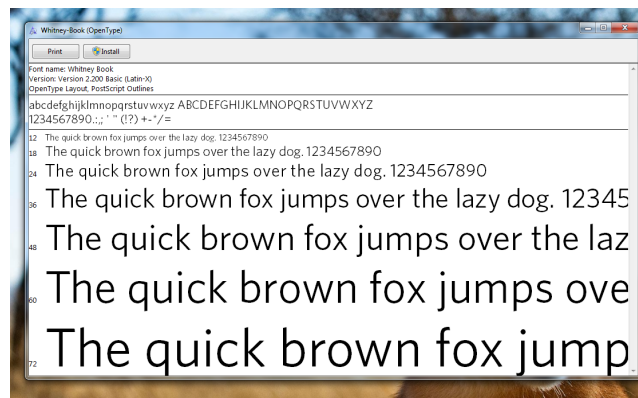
Whitney-Book (OpenType)

Print

Install

Font name: Whitney Book
Version: Version 2.200 Basic (Latin-X)
OpenType Layout, PostScript Outlines

abcdefghijklmnopqrstuvwxyz ABCDEFGHIJKLMNOPQRSTUVWXYZ
1234567890.:,; ' " (!?) +-*/=

12 The quick brown fox jumps over the lazy dog. 1234567890
18 The quick brown fox jumps over the lazy dog. 1234567890
24 The quick brown fox jumps over the lazy dog. 1234567890
36 The quick brown fox jumps over the lazy dog. 12345
48 The quick brown fox jumps over the laz
60 The quick brown fox jumps ove
72 The quick brown fox jump